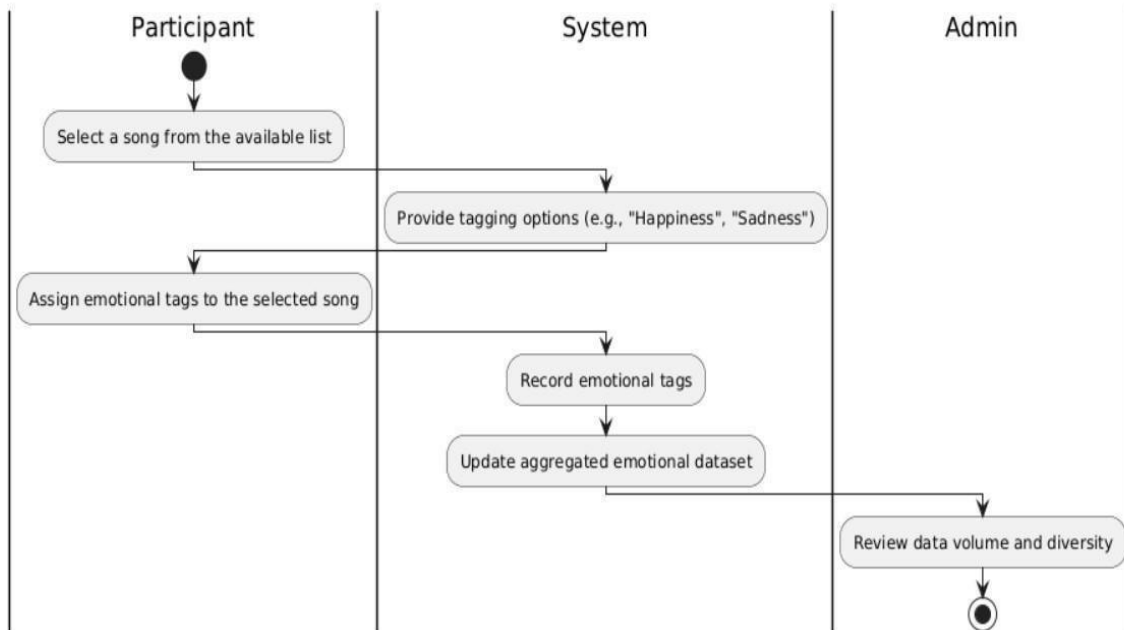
Participant

System

Admin

Select a song from the available list

Provide tagging options (e.g., "Happiness", "Sadness")

Assign emotional tags to the selected song

Record emotional tags

Update aggregated emotional dataset

Review data volume and diversity